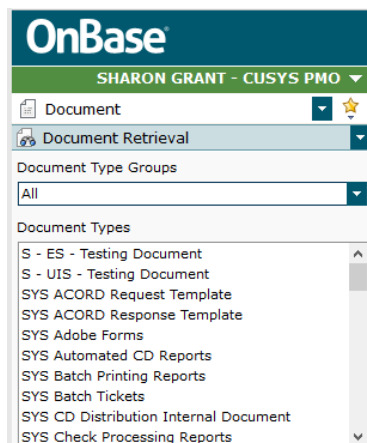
OnBase

SHARON GRANT - CUSYS PMO

Document

Document Retrieval

Document Type Groups

All

Document Types

S - ES - Testing Document
S - UIS - Testing Document
SYS ACORD Request Template
SYS ACORD Response Template
SYS Adobe Forms
SYS Automated CD Reports
SYS Batch Printing Reports
SYS Batch Tickets
SYS CD Distribution Internal Document
SYS Check Processing Reports